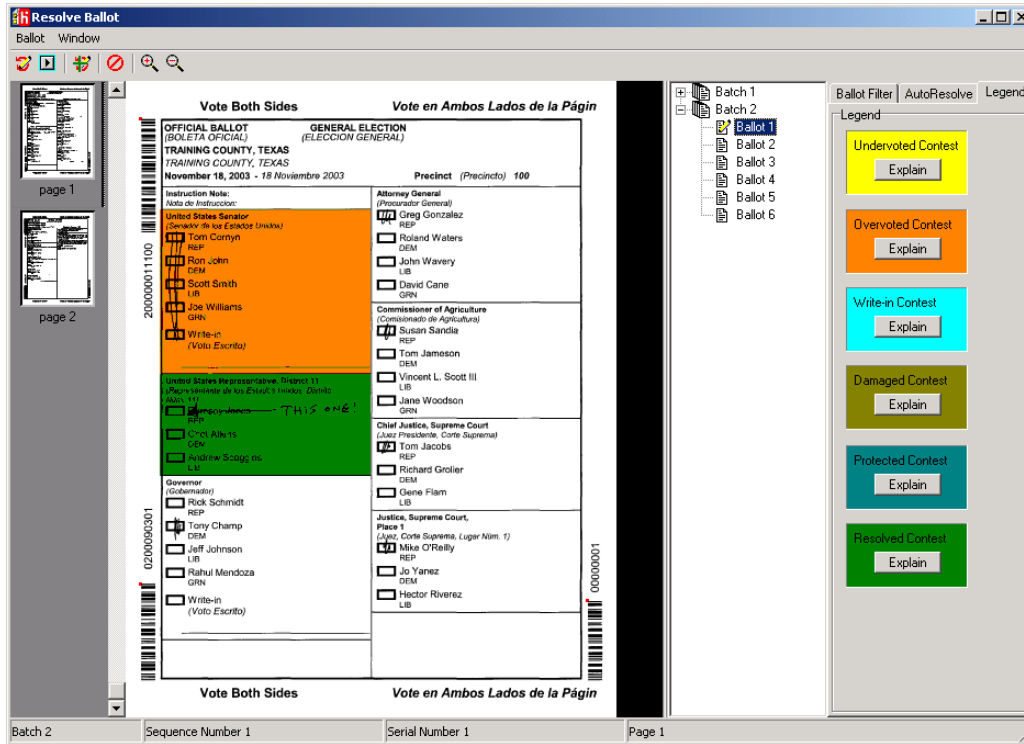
Resolve Ballot

Ballot Window

page 1

page 2

Vote Both Sides

Vote en Ambos Lados de la Págin

OFFICIAL BALLOT
(BOLETA OFICIAL)
TRAINING COUNTY, TEXAS
TRAINING COUNTY, TEXAS
November 18, 2003 - 18 Noviembre 2003

GENERAL ELECTION
(ELECCION GENERAL)

Precinct (Precincto) 100

Instruction Note:
Nota de Instruccion:

United States Senator
(Senador de los Estados Unidos)
Tom Cornyn
REP
Ron John
DEM
Scott Smith
LIB
Joe Williams
GRN
Write-in
(Voto Escrito)

United States Representative, District 11
(Representante de los Estados Unidos, Distrito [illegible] 11)
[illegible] REP
THIS ONE!
Chet Atkins
DEM
Andrew Scoggins
LIB

Governor
(Gobernador)
Rick Schmidt
REP
Tony Champ
DEM
Jeff Johnson
LIB
Rahul Mendoza
GRN
Write-in
(Voto Escrito)

Attorney General
(Procurador General)
Greg Gonzalez
REP
Roland Waters
DEM
John Wavery
LIB
David Cane
GRN

Commissioner of Agriculture
(Comisionado de Agricultura)
Susan Sandia
REP
Tom Jameson
DEM
Vincent L. Scott III
LIB
Jane Woodson
GRN

Chief Justice, Supreme Court
(Juez Presidente, Corte Suprema)
Tom Jacobs
REP
Richard Grolier
DEM
Gene Flam
LIB

Justice, Supreme Court, Place 1
(Juez, Corte Suprema, Lugar Núm. 1)
Mike O'Reilly
REP
Jo Yanez
DEM
Hector Riverez
LIB

200000011100
0200090301
00000001

Vote Both Sides

Vote en Ambos Lados de la Págin

Batch 1
Batch 2
Ballot 1
Ballot 2
Ballot 3
Ballot 4
Ballot 5
Ballot 6

Ballot Filter AutoResolve Legend

Legend
Undervoted Contest
Explain
Overvoted Contest
Explain
Write-in Contest
Explain
Damaged Contest
Explain
Protected Contest
Explain
Resolved Contest
Explain

Batch 2 Sequence Number 1 Serial Number 1 Page 1